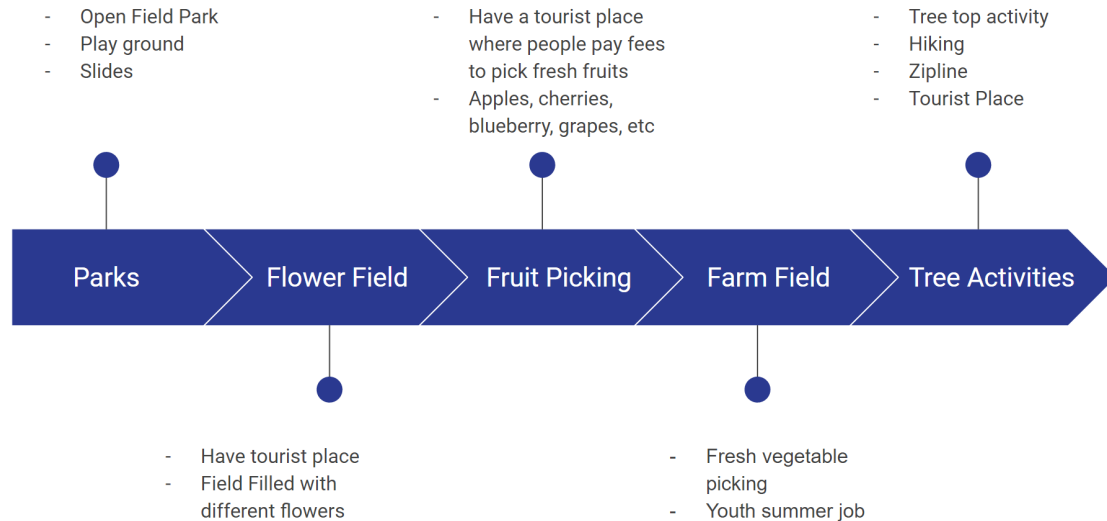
- Open Field Park
- Play ground
- Slides

- Have a tourist place where people pay fees to pick fresh fruits
- Apples, cherries, blueberry, grapes, etc

- Tree top activity
- Hiking
- Zipline
- Tourist Place

Parks

Flower Field

Fruit Picking

Farm Field

Tree Activities

- Have tourist place
- Field Filled with different flowers

- Fresh vegetable picking
- Youth summer job